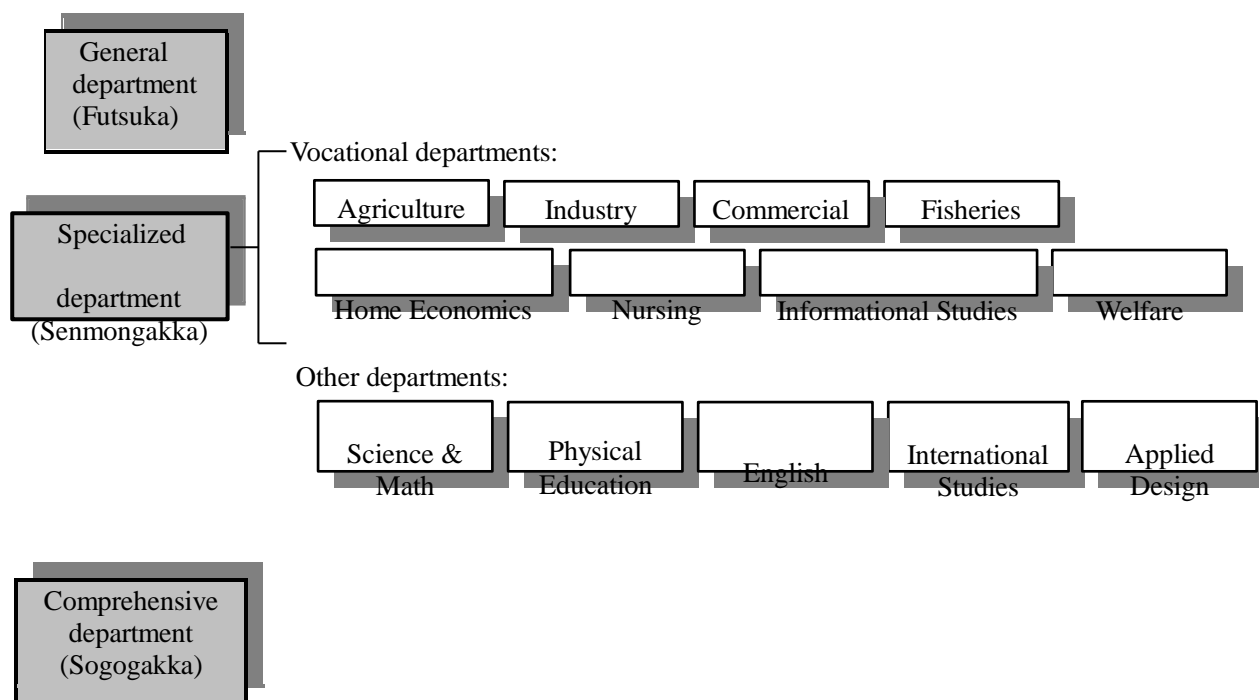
General department (Futsuka)

Specialized

department (Senmongakka)

Vocational departments:

Agriculture

Industry

Commercial

Fisheries

Home Economics

Nursing

Informational Studies

Welfare

Other departments:

Science & Math

Physical Education

English

International Studies

Applied Design

Comprehensive department (Sogogakka)